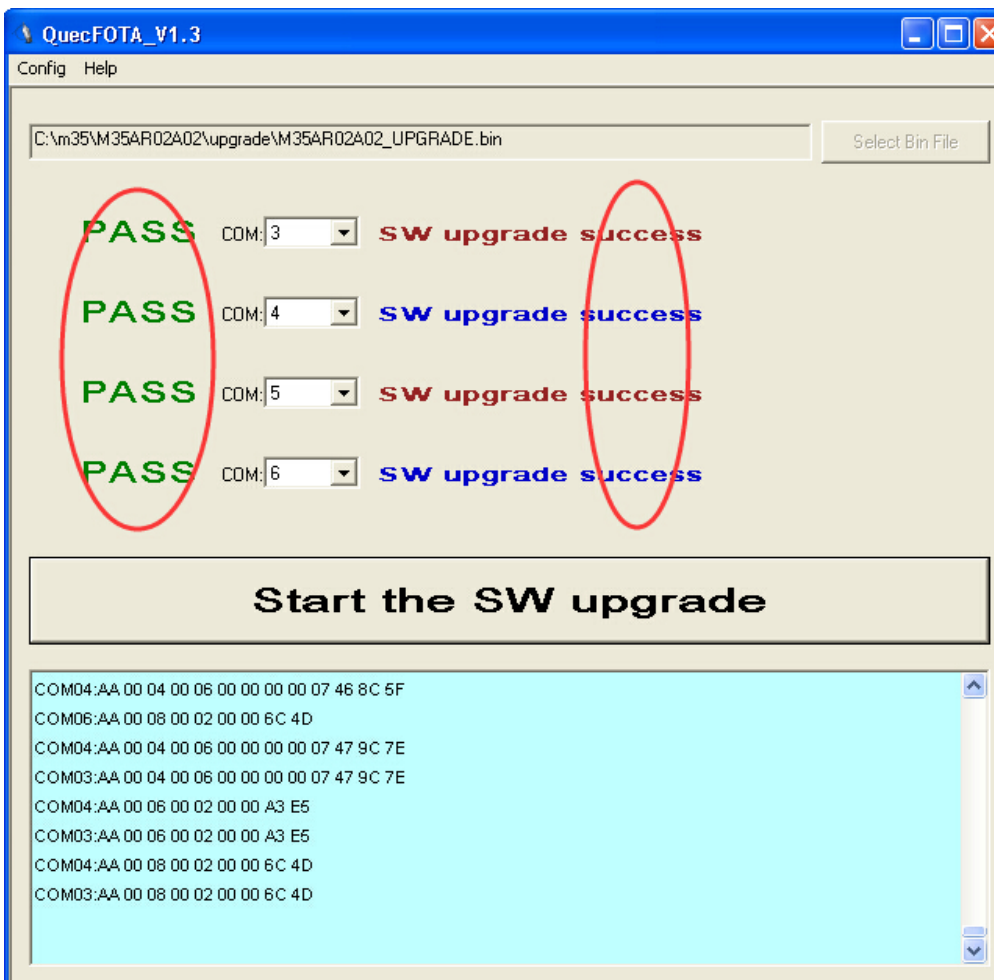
QuecFOTA_V1.3

Config Help

C:\m35\M35AR02A02\upgrade\M35AR02A02_UPGRADE.bin

Select Bin File

PASS COM: 3 SW upgrade success

PASS COM: 4 SW upgrade success

PASS COM: 5 SW upgrade success

PASS COM: 6 SW upgrade success

Start the SW upgrade

COM04:AA 00 04 00 06 00 00 00 00 07 46 8C 5F
COM06:AA 00 08 00 02 00 00 6C 4D
COM04:AA 00 04 00 06 00 00 00 00 07 47 9C 7E
COM03:AA 00 04 00 06 00 00 00 00 07 47 9C 7E
COM04:AA 00 06 00 02 00 00 A3 E5
COM03:AA 00 06 00 02 00 00 A3 E5
COM04:AA 00 08 00 02 00 00 6C 4D
COM03:AA 00 08 00 02 00 00 6C 4D